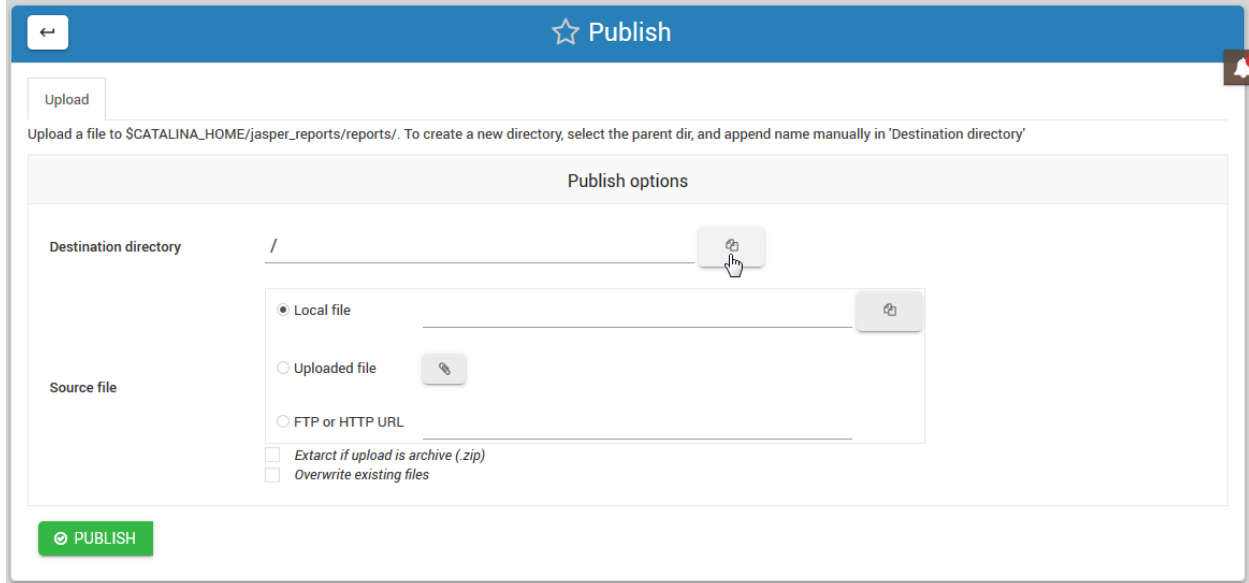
Publish

Upload

Upload a file to $CATALINA_HOME/jasper_reports/reports/. To create a new directory, select the parent dir, and append name manually in 'Destination directory'

Publish options

Destination directory /

Source file

Local file

Uploaded file

FTP or HTTP URL

Extarct if upload is archive (.zip)

Overwrite existing files

PUBLISH